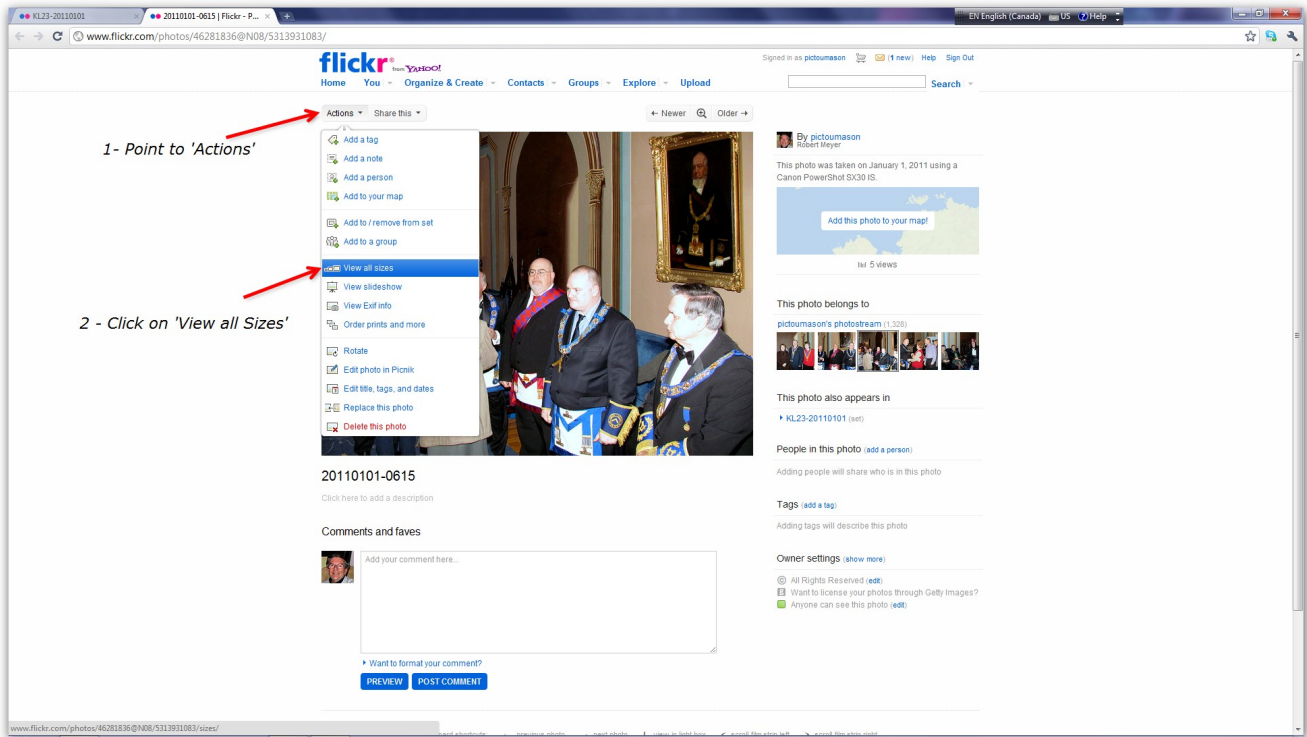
KL23-20110101 ×
20110101-0615 | Flickr - P... ×
EN English (Canada) US Help
www.flickr.com/photos/46281836@N08/5313931083/

flickr from YAHOO!
Home You Organize & Create Contacts Groups Explore Upload
Signed in as pictoumason (1 new) Help Sign Out
Search

Actions Share this
← Newer Older →

1- Point to 'Actions'

Add a tag
Add a note
Add a person
Add to your map
Add to / remove from set
Add to a group
View all sizes
View slideshow
View Exif info
Order prints and more
Rotate
Edit photo in Picnik
Edit title, tags, and dates
Replace this photo
Delete this photo

2 - Click on 'View all Sizes'

By pictoumason
Robert Meyer
This photo was taken on January 1, 2011 using a Canon PowerShot SX30 IS.
Add this photo to your map!
5 views

This photo belongs to
pictoumason's photostream (1,328)

This photo also appears in
KL23-20110101 (set)

People in this photo (add a person)
Adding people will share who is in this photo

Tags (add a tag)
Adding tags will describe this photo

Owner settings (show more)
All Rights Reserved (edit)
Want to license your photos through Getty Images?
Anyone can see this photo (edit)

20110101-0615
Click here to add a description

Comments and faves
Add your comment here...
Want to format your comment?
PREVIEW POST COMMENT

www.flickr.com/photos/46281836@N08/5313931083/sizes/
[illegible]